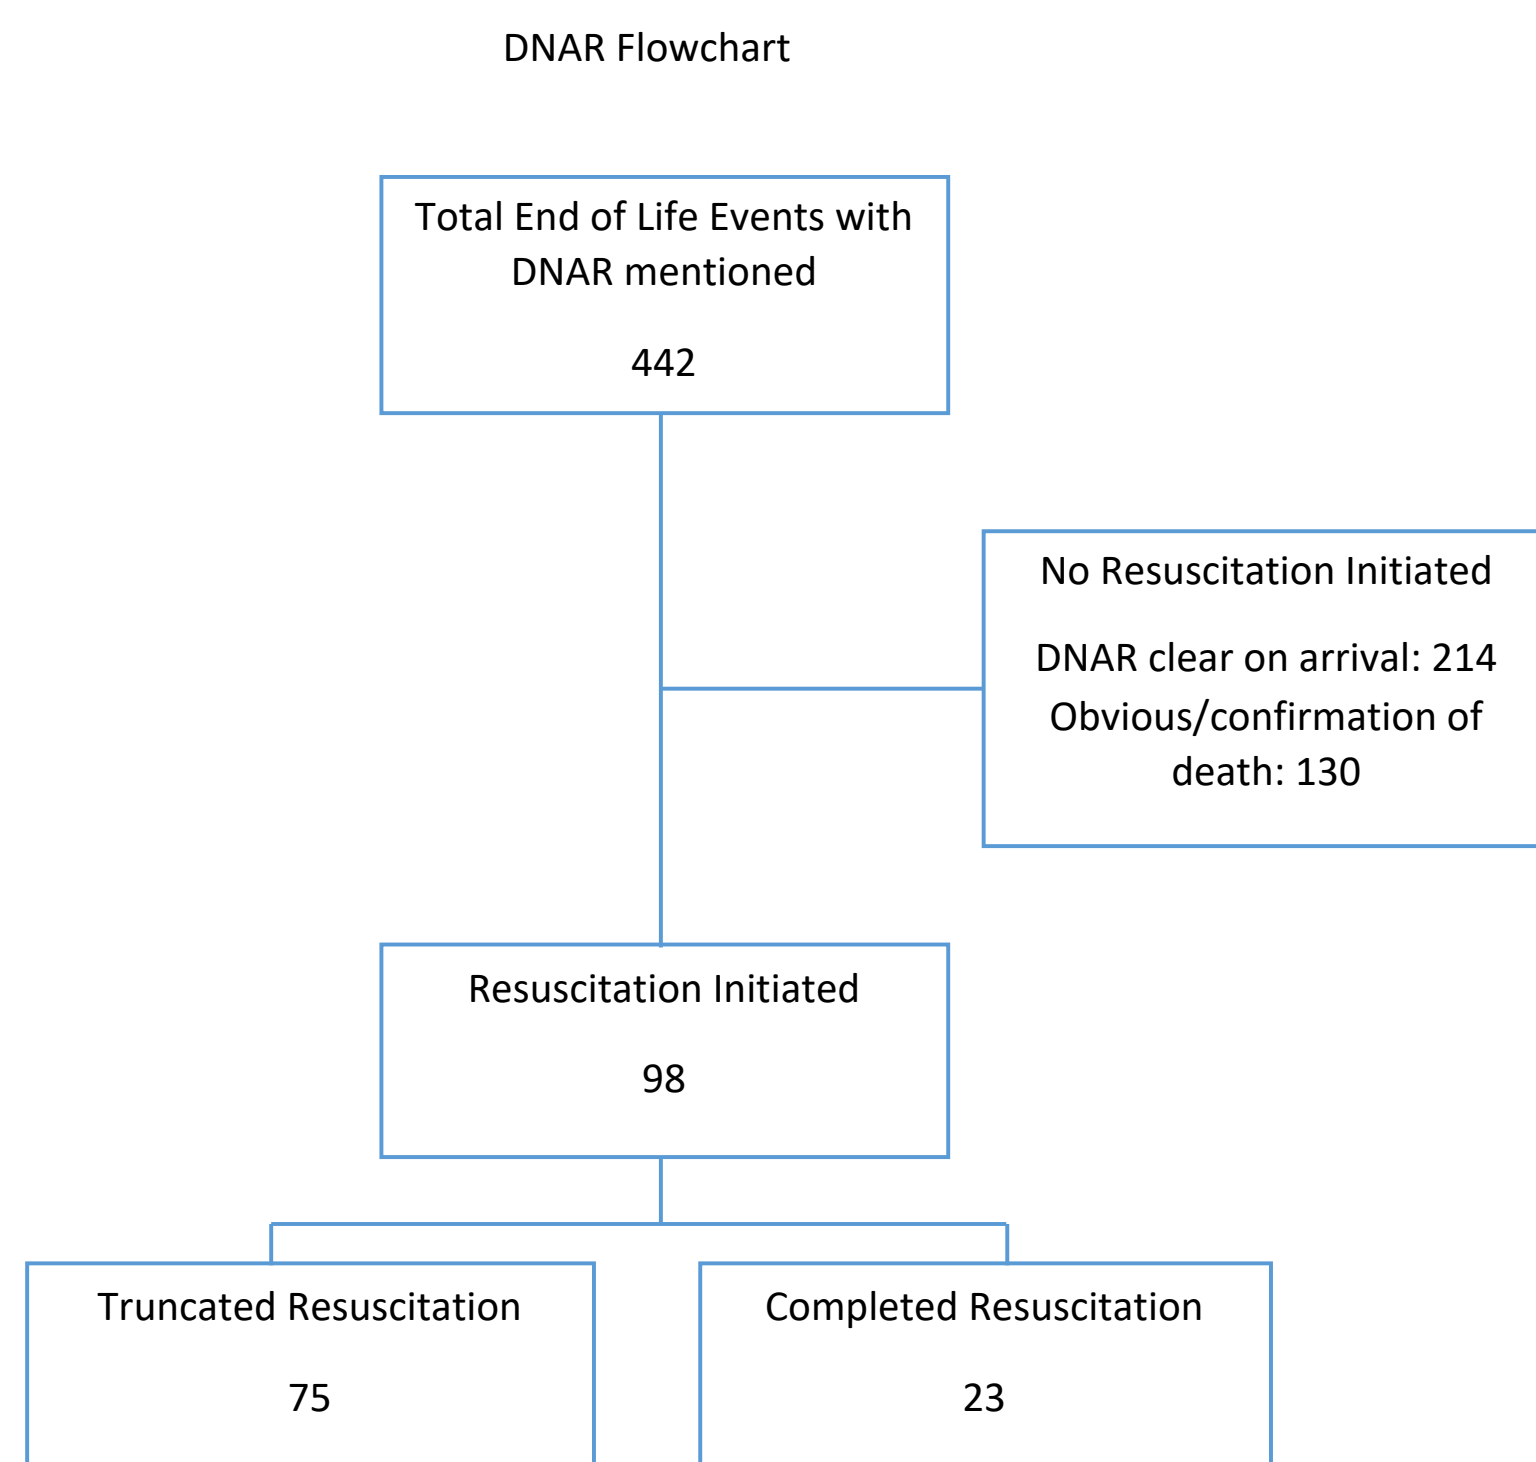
DNAR Flowchart

Total End of Life Events with DNAR mentioned

442

No Resuscitation Initiated

DNAR clear on arrival: 214
Obvious/confirmation of death: 130

Resuscitation Initiated

98

Truncated Resuscitation

75

Completed Resuscitation

23